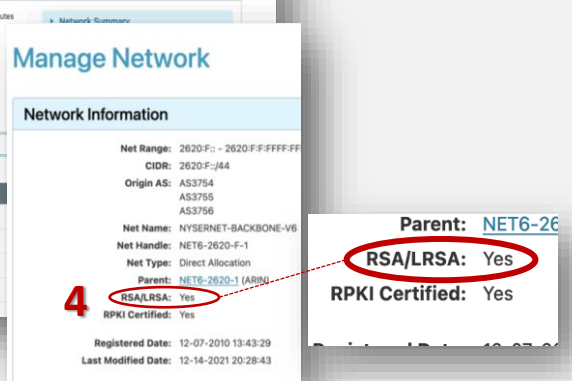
utes

▸ Network Summary

Manage Network

Network Information

Net Range: 2620:F:: - 2620:F:F:FFFF:FF

CIDR: 2620:F::/44

Origin AS: AS3754
AS3755
AS3756

Net Name: NYSERNET-BACKBONE-V6

Net Handle: NET6-2620-F-1

Net Type: Direct Allocation

Parent: NET6-2620-1 (ARIN)

4

RSA/LRSA: Yes

RPKI Certified: Yes

Registered Date: 12-07-2010 13:43:29

Last Modified Date: 12-14-2021 20:28:43

Parent: NET6-26

RSA/LRSA: Yes

RPKI Certified: Yes